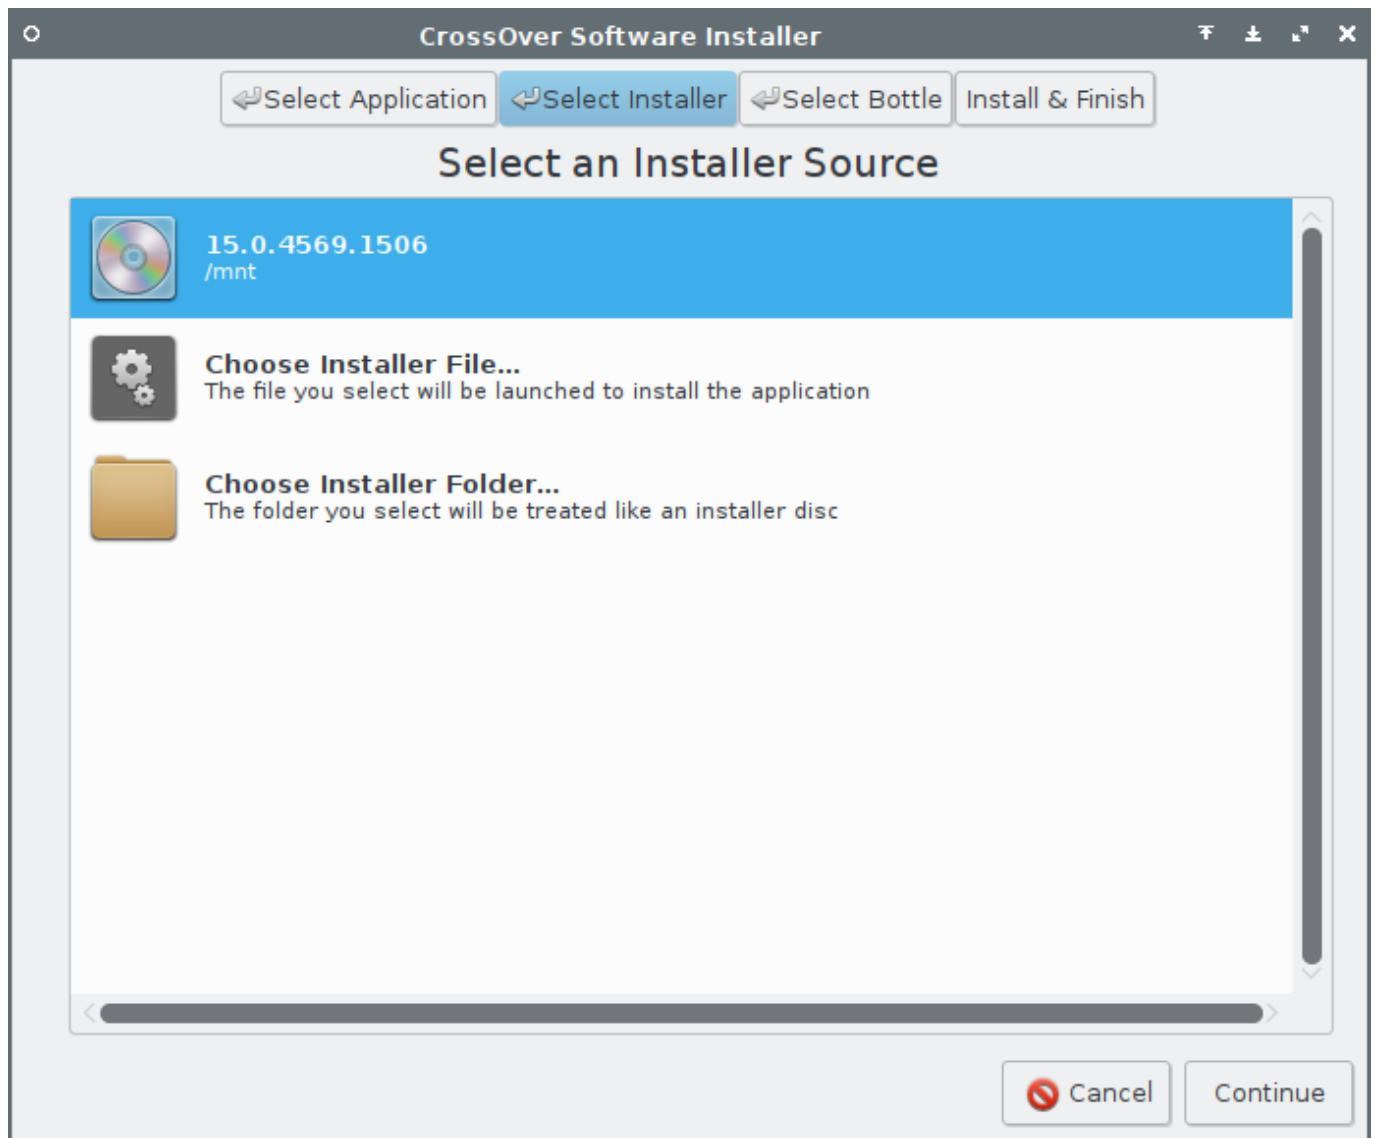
CrossOver Software Installer

Select Application | Select Installer | Select Bottle | Install & Finish

Select an Installer Source

15.0.4569.1506
/mnt

Choose Installer File...
The file you select will be launched to install the application

Choose Installer Folder...
The folder you select will be treated like an installer disc

Cancel

Continue